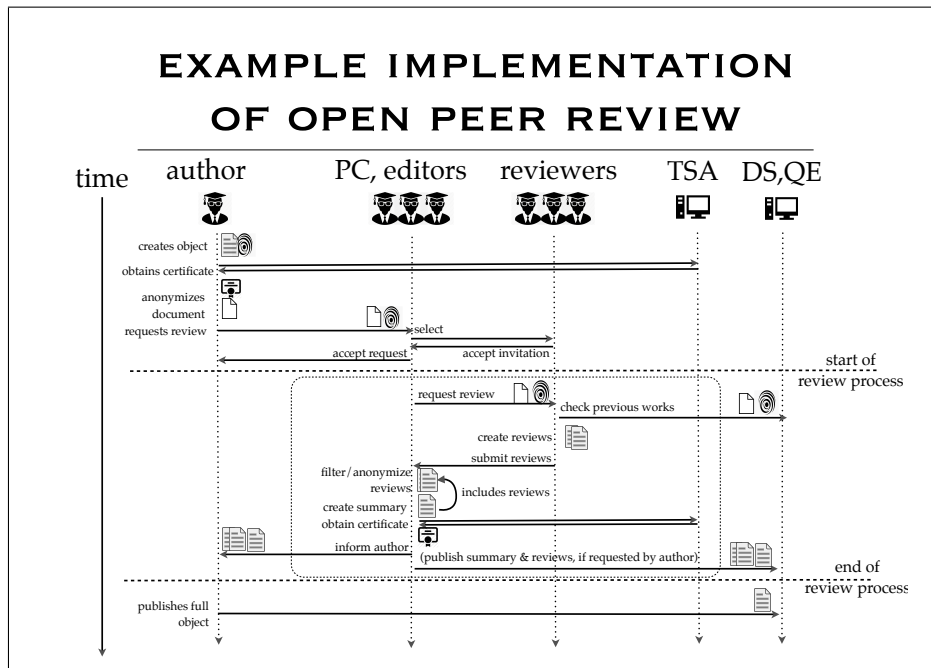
EXAMPLE IMPLEMENTATION OF OPEN PEER REVIEW

time

author

PC, editors

reviewers

TSA

DS,QE

creates object

obtains certificate

anonymizes document

requests review

select

accept request

accept invitation

start of review process

request review

check previous works

create reviews

submit reviews

filter/anonymize reviews

includes reviews

create summary

obtain certificate

inform author

(publish summary & reviews, if requested by author)

end of review process

publishes full object